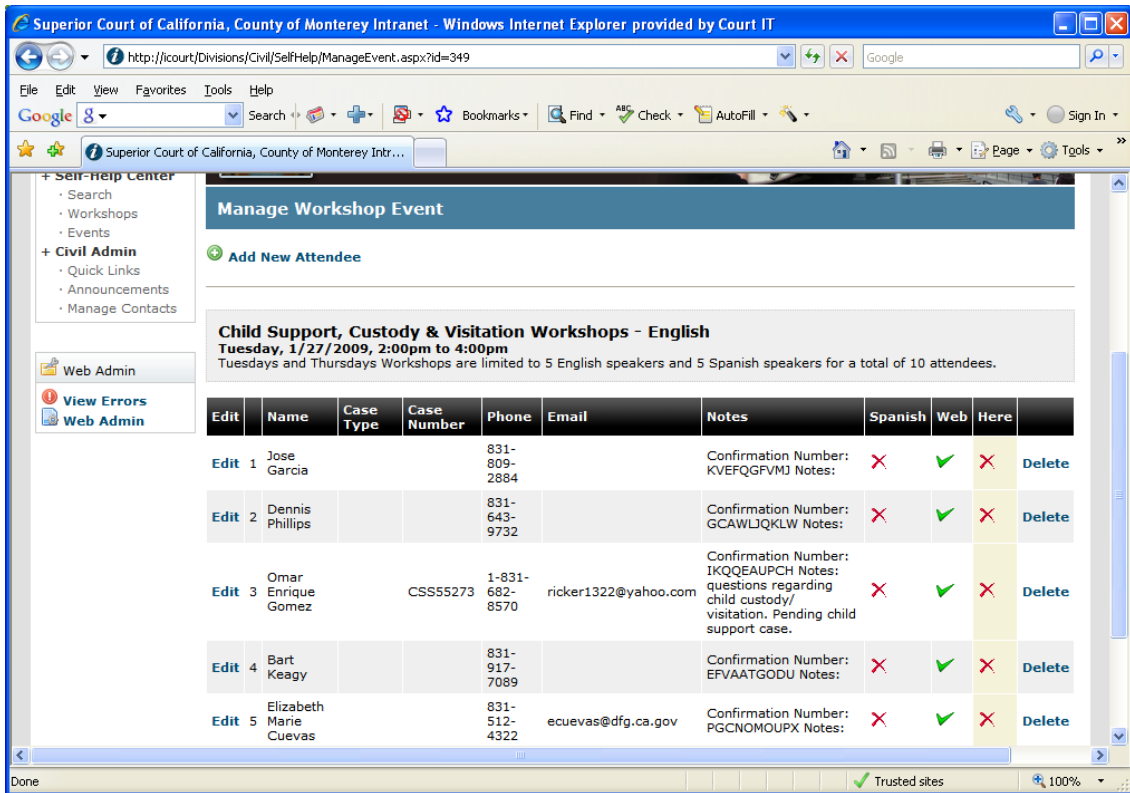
Superior Court of California, County of Monterey Intranet - Windows Internet Explorer provided by Court IT

http://icourt/Divisions/Civil/SelfHelp/ManageEvent.aspx?id=349

Google

File Edit View Favorites Tools Help

Google Search Bookmarks Find Check AutoFill Sign In

Superior Court of California, County of Monterey Intr...

Page Tools

+ Self-Help Center
· Search
· Workshops
· Events
+ Civil Admin
· Quick Links
· Announcements
· Manage Contacts

Web Admin

View Errors
Web Admin

Manage Workshop Event

Add New Attendee

Child Support, Custody & Visitation Workshops - English
Tuesday, 1/27/2009, 2:00pm to 4:00pm
Tuesdays and Thursdays Workshops are limited to 5 English speakers and 5 Spanish speakers for a total of 10 attendees.

| Edit | | Name | Case Type | Case Number | Phone | Email | Notes | Spanish | Web | Here | |
|---|---|---|---|---|---|---|---|---|---|---|---|
| Edit | 1 | Jose Garcia | | | 831-809-2884 | | Confirmation Number: KVEFQGFVMJ Notes: | | | | Delete |
| Edit | 2 | Dennis Phillips | | | 831-643-9732 | | Confirmation Number: GCAWLJQKLW Notes: | | | | Delete |
| Edit | 3 | Omar Enrique Gomez | | CSS55273 | 1-831-682-8570 | ricker1322@yahoo.com | Confirmation Number: IKQQEAUPCH Notes: questions regarding child custody/ visitation. Pending child support case. | | | | Delete |
| Edit | 4 | Bart Keagy | | | 831-917-7089 | | Confirmation Number: EFVAATGODU Notes: | | | | Delete |
| Edit | 5 | Elizabeth Marie Cuevas | | | 831-512-4322 | ecuevas@dfg.ca.gov | Confirmation Number: PGCNOMOUPX Notes: | | | | Delete |

Done

Trusted sites

100%